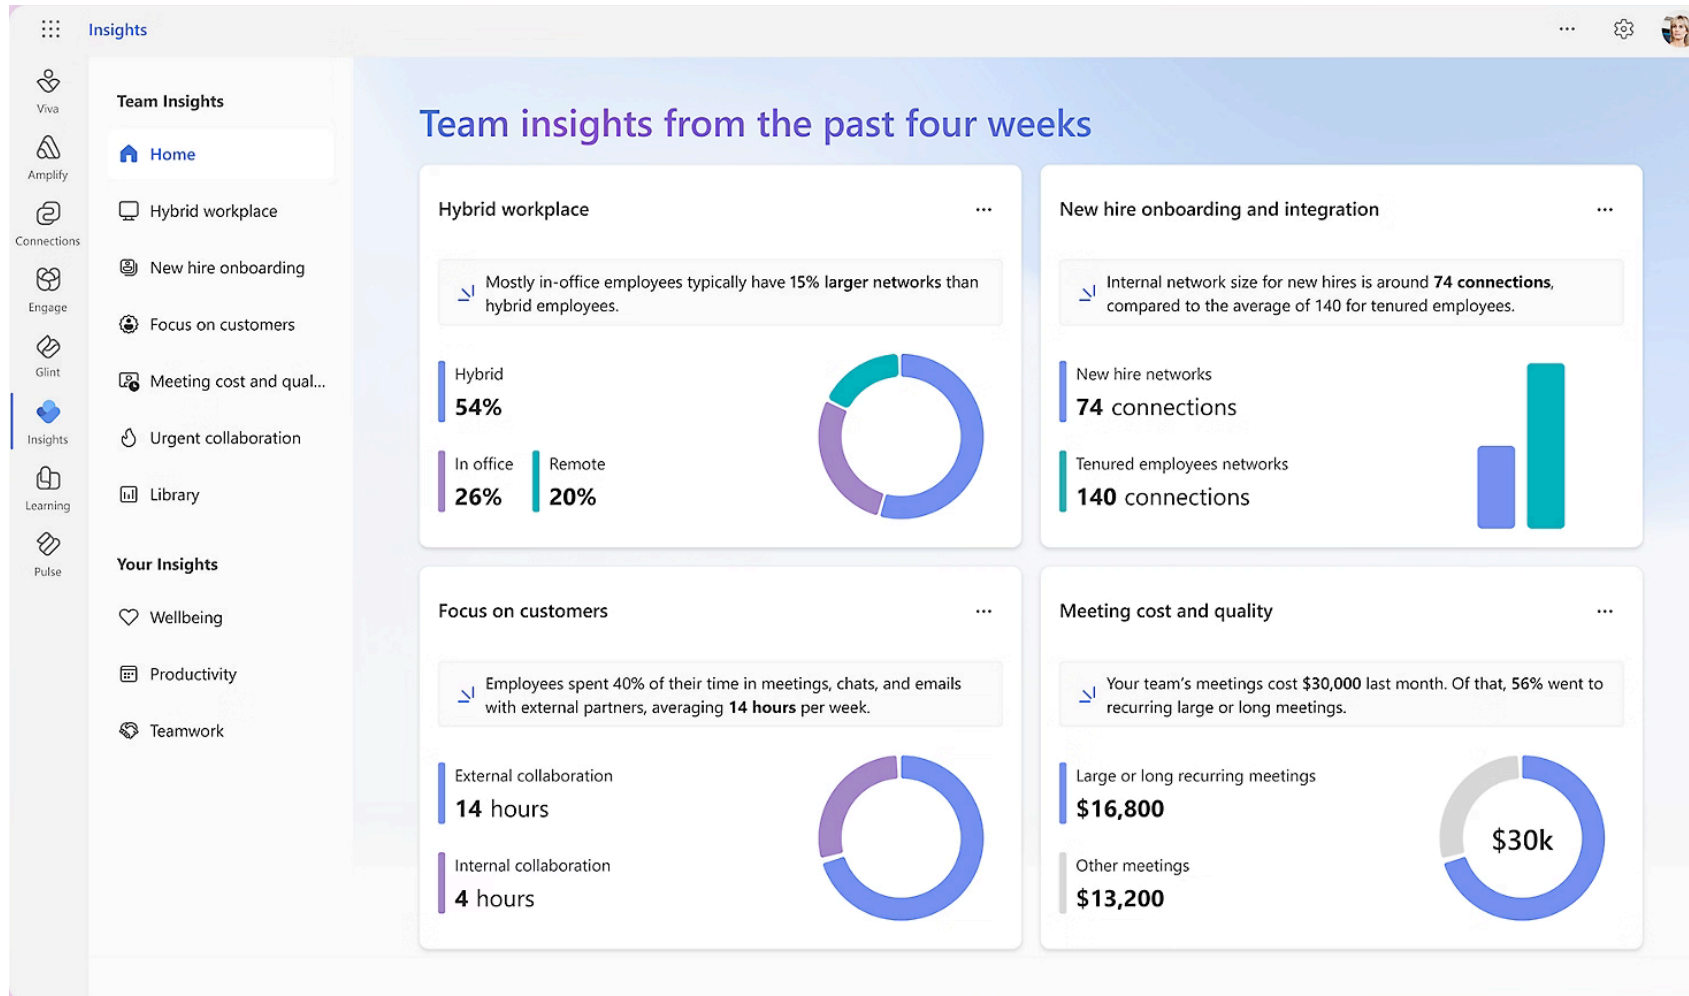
Insights

Viva
Amplify
Connections
Engage
Glint
Insights
Learning
Pulse

Team Insights

Home
Hybrid workplace
New hire onboarding
Focus on customers
Meeting cost and qual...
Urgent collaboration
Library

Your Insights

Wellbeing
Productivity
Teamwork

Team insights from the past four weeks

Hybrid workplace

Mostly in-office employees typically have 15% **larger networks** than hybrid employees.

Hybrid
54%
In office
26%
Remote
20%

New hire onboarding and integration

Internal network size for new hires is around **74 connections**, compared to the average of 140 for tenured employees.

New hire networks
74 connections
Tenured employees networks
140 connections

Focus on customers

Employees spent 40% of their time in meetings, chats, and emails with external partners, averaging **14 hours** per week.

External collaboration
14 hours
Internal collaboration
4 hours

Meeting cost and quality

Your team's meetings cost **$30,000** last month. Of that, **56%** went to recurring large or long meetings.

Large or long recurring meetings
$16,800
Other meetings
$13,200

$30k